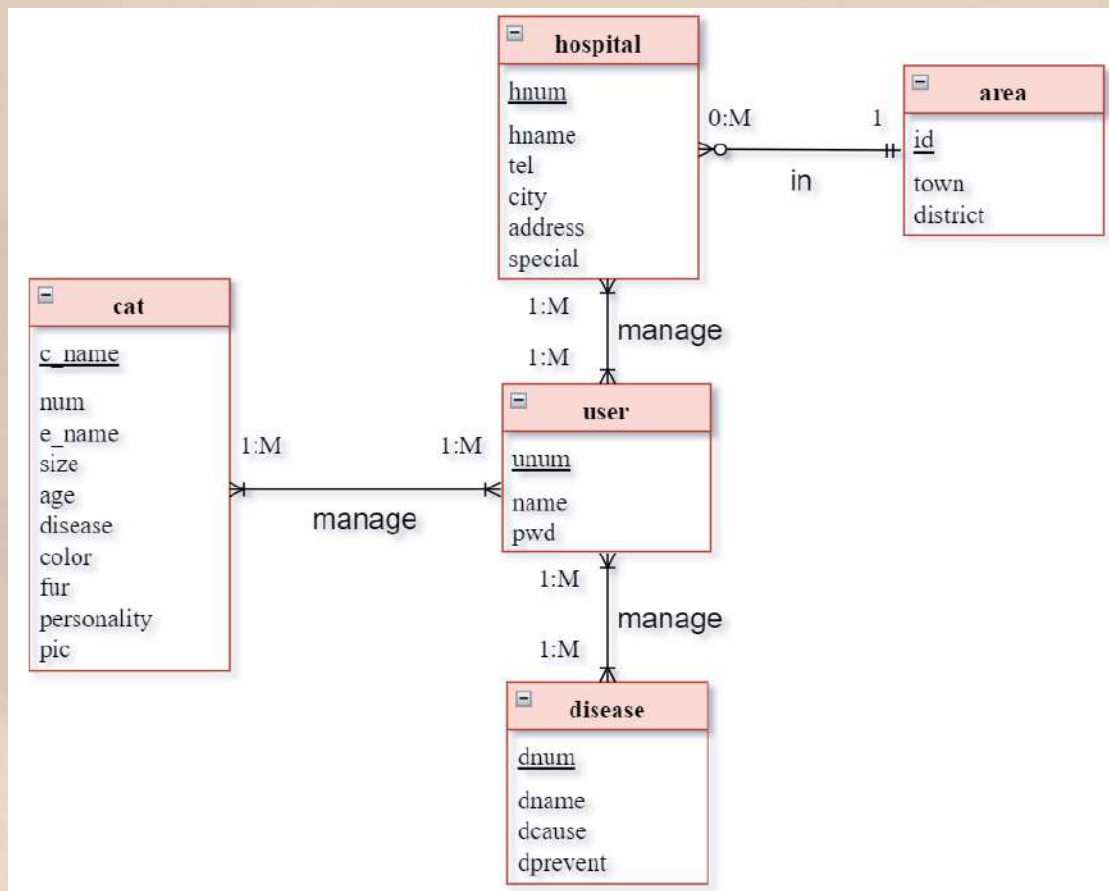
hospital

hnum

hname
tel
city
address
special

0:M

1

area

id

town
district

in

1:M

manage

1:M

cat

c_name

num
e_name
size
age
disease
color
fur
personality
pic

1:M

1:M

manage

user

unum

name
pwd

1:M

manage

1:M

disease

dnum

dname
dcause
dprevent